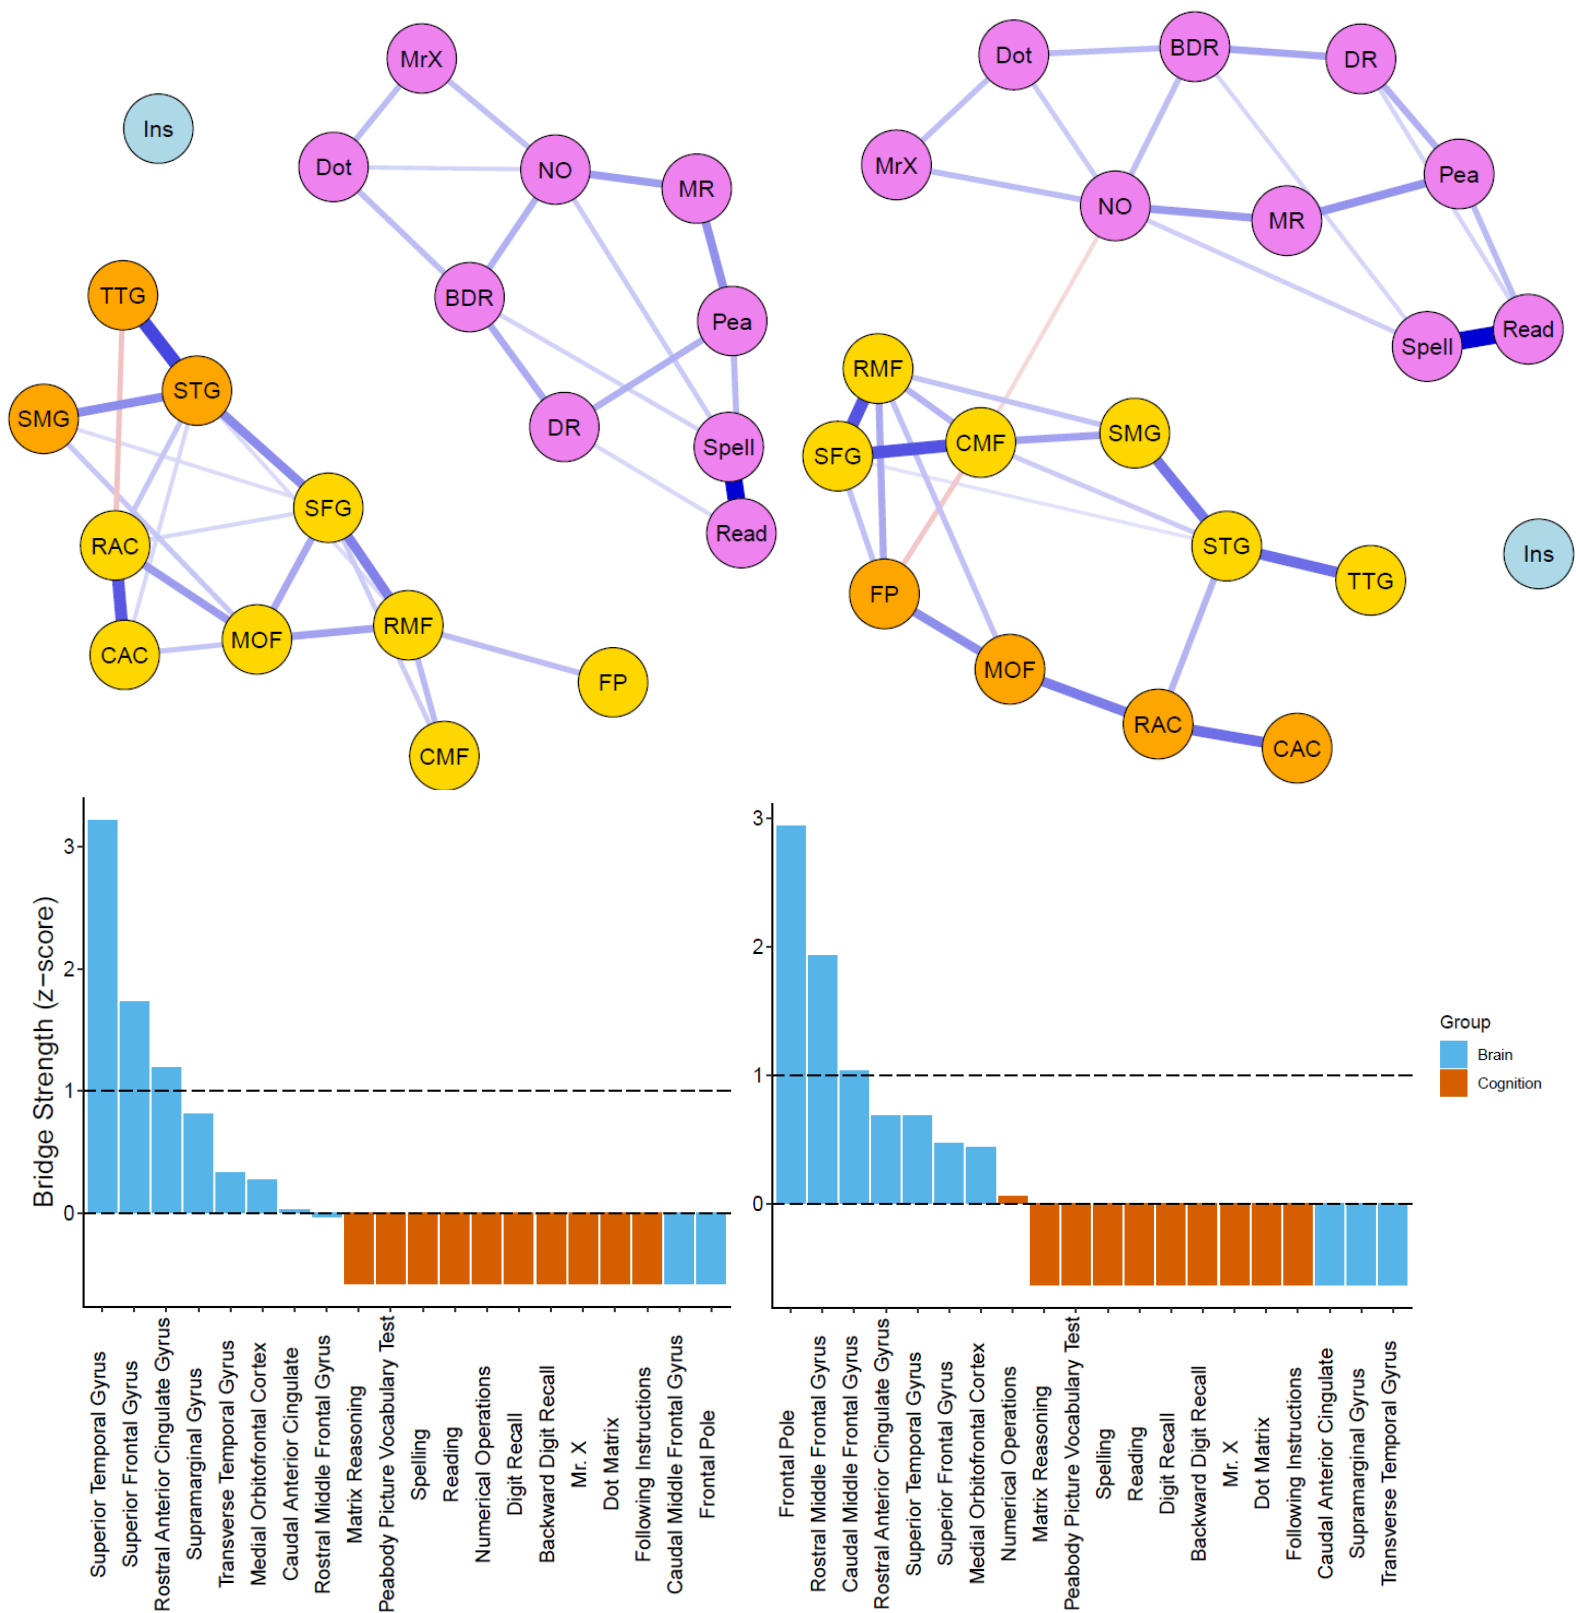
Ins
MrX
Dot
NO
MR
BDR
Pea
DR
Spell
Read
TTG
STG
SMG
SFG
RAC
CAC
MOF
RMF
FP
CMF

Dot
BDR
DR
MrX
NO
MR
Pea
Spell
Read
RMF
SFG
CMF
SMG
STG
TTG
Ins
FP
MOF
RAC
CAC

Bridge Strength (z−score)
3
2
1
0
Superior Temporal Gyrus
Superior Frontal Gyrus
Rostral Anterior Cingulate Gyrus
Supramarginal Gyrus
Transverse Temporal Gyrus
Medial Orbitofrontal Cortex
Caudal Anterior Cingulate
Rostral Middle Frontal Gyrus
Matrix Reasoning
Peabody Picture Vocabulary Test
Spelling
Reading
Numerical Operations
Digit Recall
Backward Digit Recall
Mr. X
Dot Matrix
Following Instructions
Caudal Middle Frontal Gyrus
Frontal Pole

3
2
1
0
Frontal Pole
Rostral Middle Frontal Gyrus
Caudal Middle Frontal Gyrus
Rostral Anterior Cingulate Gyrus
Superior Temporal Gyrus
Superior Frontal Gyrus
Medial Orbitofrontal Cortex
Numerical Operations
Matrix Reasoning
Peabody Picture Vocabulary Test
Spelling
Reading
Digit Recall
Backward Digit Recall
Mr. X
Dot Matrix
Following Instructions
Caudal Anterior Cingulate
Supramarginal Gyrus
Transverse Temporal Gyrus

Group
Brain
Cognition